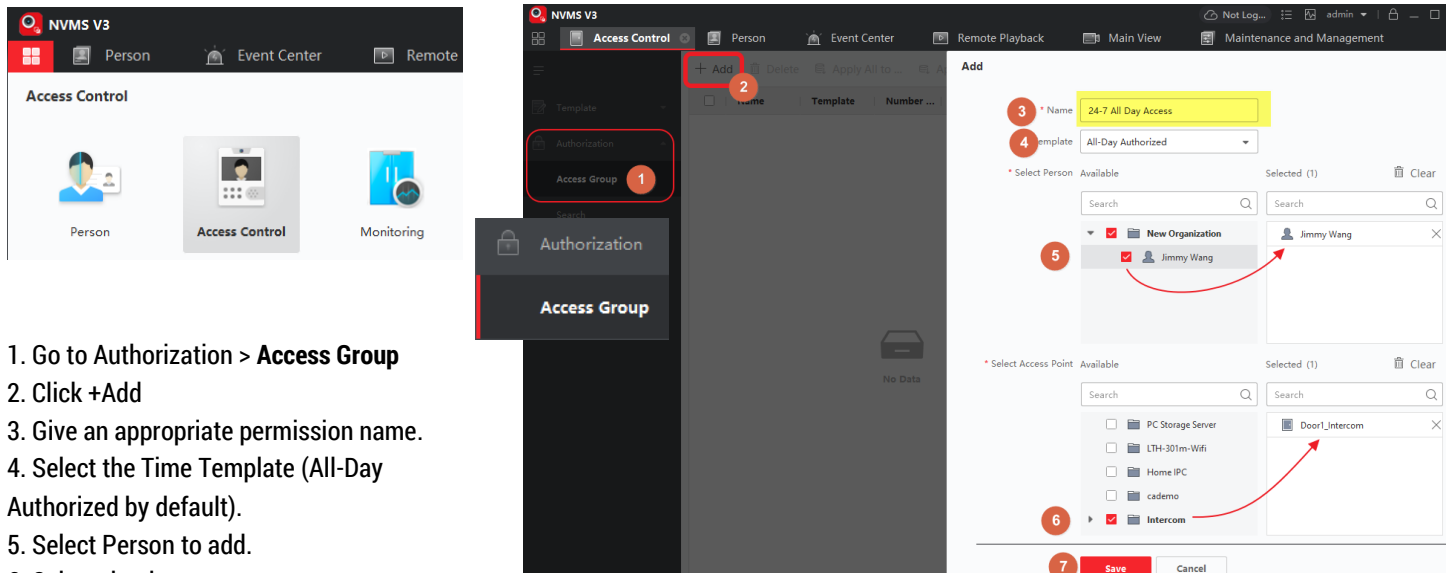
NVMS V3
Person
Event Center
Remote
Access Control
Person
Access Control
Monitoring

Authorization
Access Group

1. Go to Authorization > **Access Group**
2. Click +Add
3. Give an appropriate permission name.
4. Select the Time Template (All-Day Authorized by default).
5. Select Person to add.
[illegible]

NVMS V3
Not Log...
admin
Access Control
Person
Event Center
Remote Playback
Main View
Maintenance and Management
+ Add
Delete
Apply All to ...
Template
Authorization
Access Group
1
2
Name
Template
Number ...
Search
No Data
Add
3
* Name
24-7 All Day Access
4
Template
All-Day Authorized
* Select Person
Available
Selected (1)
Clear
Search
Search
New Organization
Jimmy Wang
Jimmy Wang
5
* Select Access Point
Available
Selected (1)
Clear
Search
Search
PC Storage Server
LTH-301m-Wifi
Home IPC
cademo
Intercom
Door1_Intercom
6
7
Save
Cancel